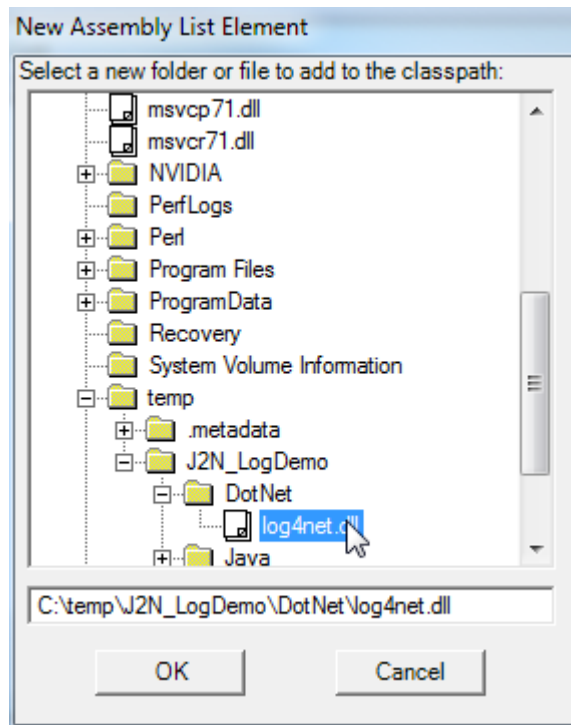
New Assembly List Element

Select a new folder or file to add to the classpath:

msvcp71.dll
msvcr71.dll
NVIDIA
PerfLogs
Perl
Program Files
ProgramData
Recovery
System Volume Information
temp
.metadata
J2N_LogDemo
DotNet
log4net.dll
Java

C:\temp\J2N_LogDemo\DotNet\log4net.dll

OK
Cancel